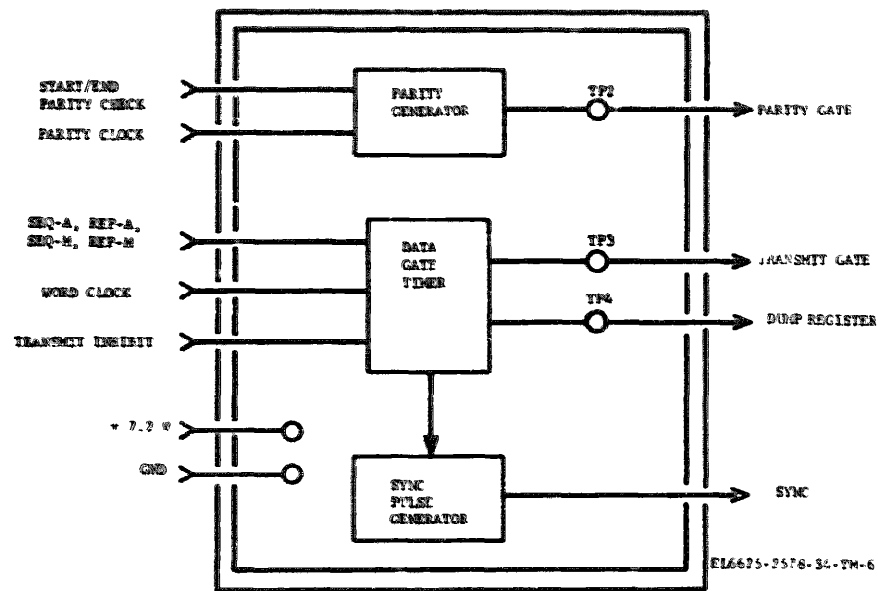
START/END
PARITY CHECK

PARITY CLOCK

PARITY
GENERATOR

TP2

PARITY GATE

SEQ-A, REP-A,
SEQ-M, REP-M

WORD CLOCK

TRANSMIT INHIBIT

DATA
GATE
TIMER

TP3

TRANSMIT GATE

TP4

DUMP REGISTER

+ 7.2 V

GND

SYNC
PULSE
GENERATOR

SYNC

EL6625-2578-34-TM-6